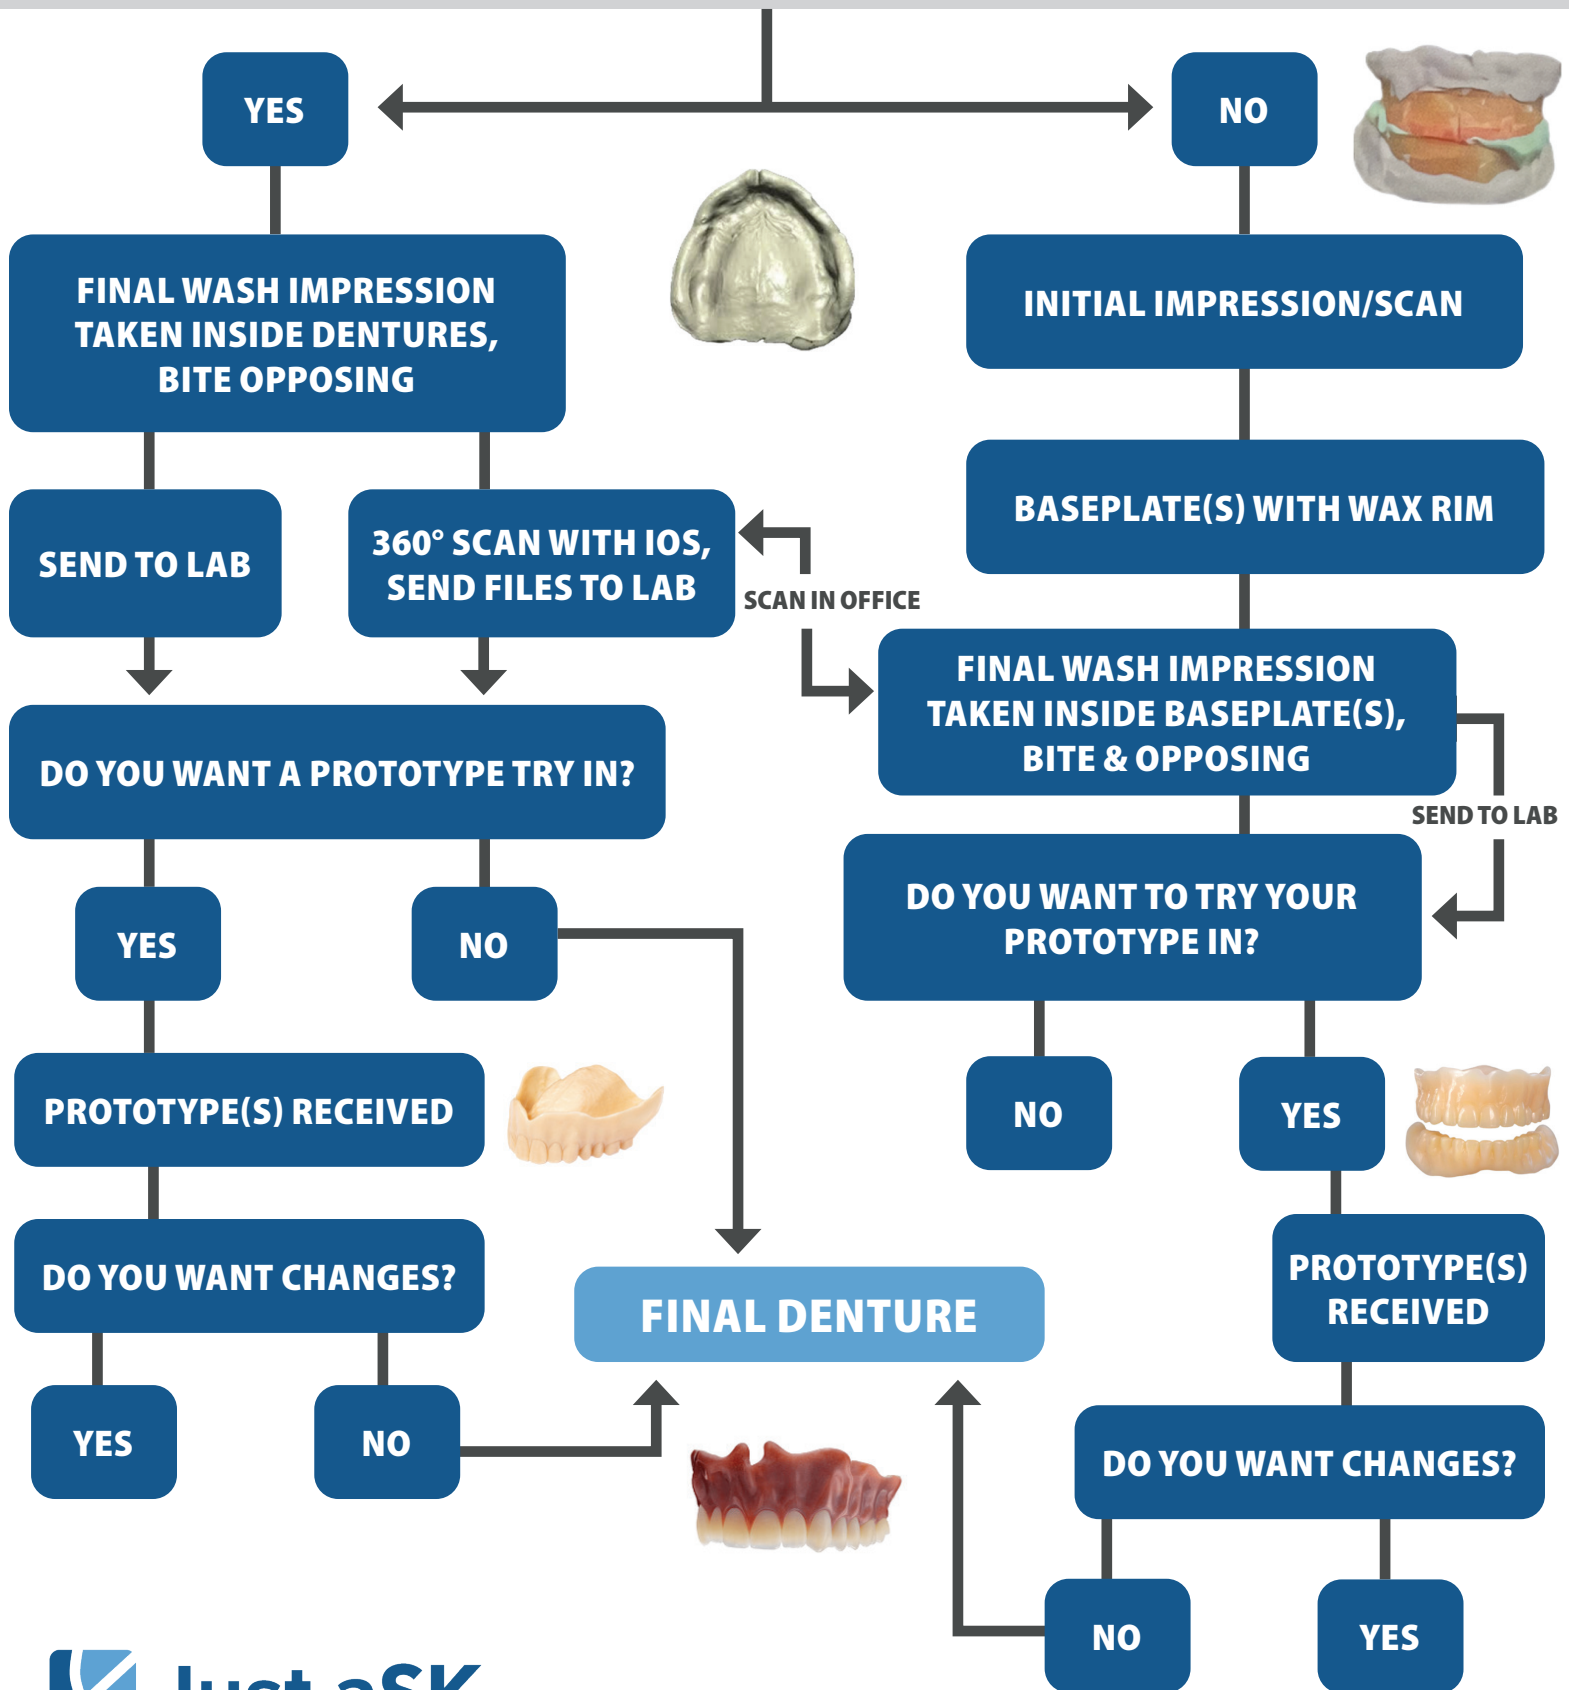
YES

NO

FINAL WASH IMPRESSION TAKEN INSIDE DENTURES, BITE OPPOSING

INITIAL IMPRESSION/SCAN

SEND TO LAB

360° SCAN WITH IOS, SEND FILES TO LAB

BASEPLATE(S) WITH WAX RIM

SCAN IN OFFICE

FINAL WASH IMPRESSION TAKEN INSIDE BASEPLATE(S), BITE & OPPOSING

DO YOU WANT A PROTOTYPE TRY IN?

SEND TO LAB

DO YOU WANT TO TRY YOUR PROTOTYPE IN?

YES

NO

PROTOTYPE(S) RECEIVED

NO

YES

PROTOTYPE(S) RECEIVED

DO YOU WANT CHANGES?

FINAL DENTURE

YES

NO

DO YOU WANT CHANGES?

NO

YES

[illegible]